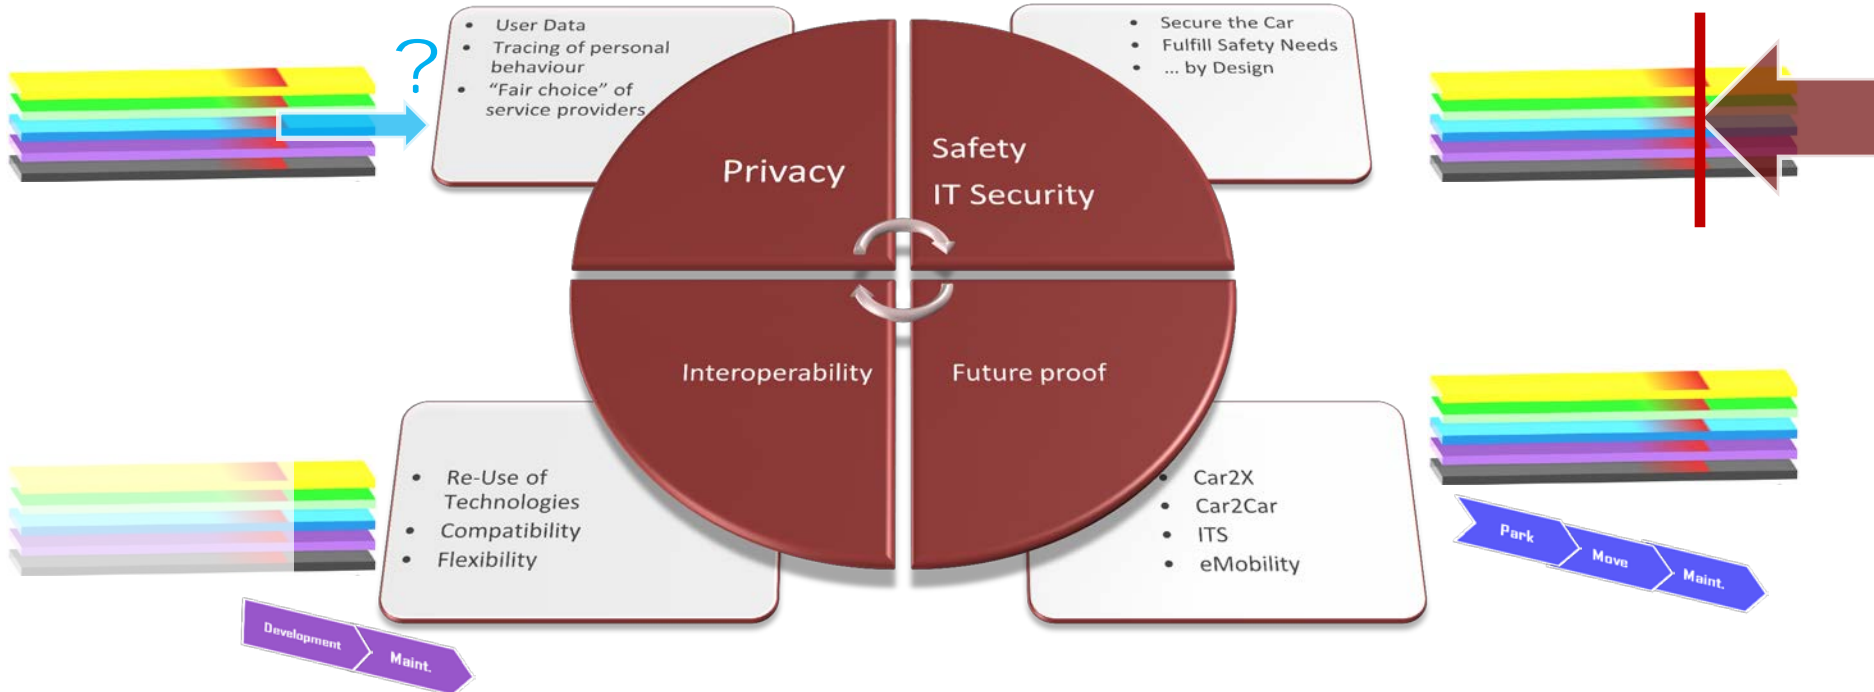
?

- User Data
- Tracing of personal behaviour
- "Fair choice" of service providers

- Secure the Car
- Fulfill Safety Needs
- ... by Design

Privacy

Safety
IT Security

Interoperability

Future proof

- Re-Use of Technologies
- Compatibility
- Flexibility

- Car2X
- Car2Car
- ITS
- eMobility

Park
Move
Maint.

Development
Maint.